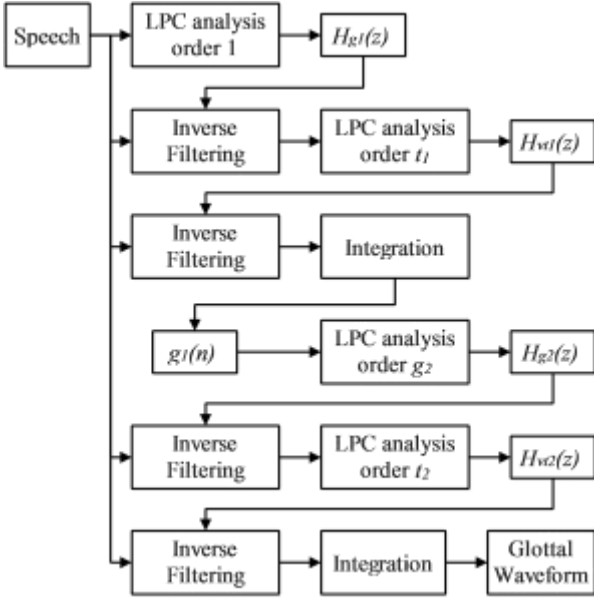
Speech

LPC analysis order 1

$H_{g1}(z)$

Inverse Filtering

LPC analysis order $t_1$

$H_{vt1}(z)$

Inverse Filtering

Integration

$g_1(n)$

LPC analysis order $g_2$

$H_{g2}(z)$

Inverse Filtering

LPC analysis order $t_2$

$H_{vt2}(z)$

Inverse Filtering

Integration

Glottal Waveform